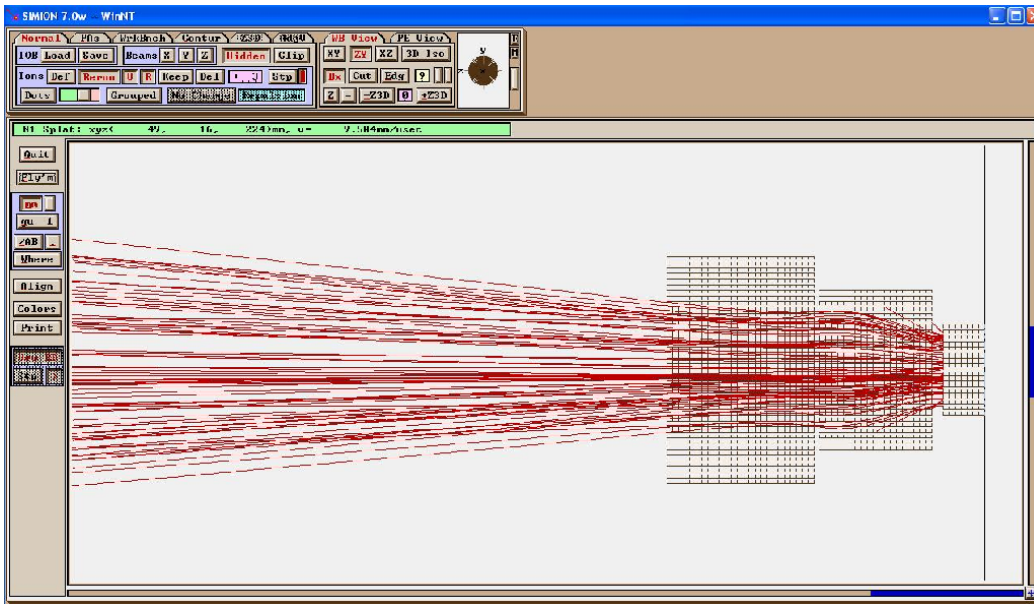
SIMION 7.0w - WinNT

Normal PAs WrkBnch Contour Z3D Adj
IOB Load Save Beams X Y Z Hidden Clip
Ions Def Rerun U R Keep Del Stp
Dots Grouped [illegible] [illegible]

WB View PE View
XY ZY XZ 3D Iso
Dx Cut Edg 9
Z - -Z3D 0 +Z3D

y

N1 Splat: xyz( 49, 16, 224)mm, v= 9.584mm/usec

Quit
Fly'm
gu 1
ZAB
Where
Align
Colors
Print
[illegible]
Stp